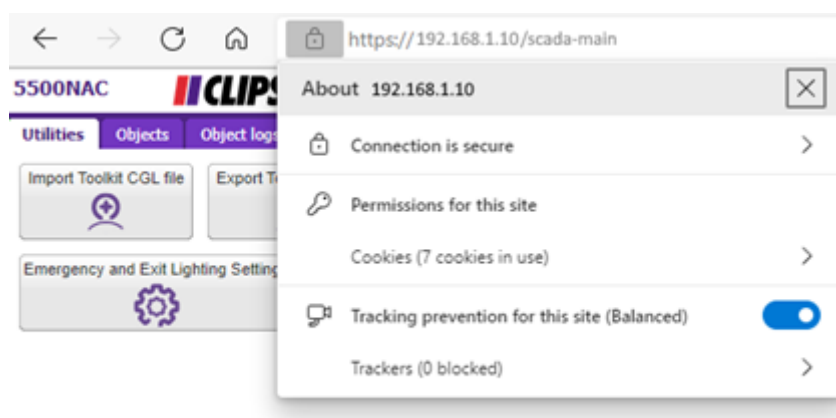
https://192.168.1.10/scada-main

5500NAC CLIPS

Utilities Objects Object logs

Import Toolkit CGL file

Export To

Emergency and Exit Lighting Setting

About 192.168.1.10

Connection is secure

Permissions for this site

Cookies (7 cookies in use)

Tracking prevention for this site (Balanced)

Trackers (0 blocked)